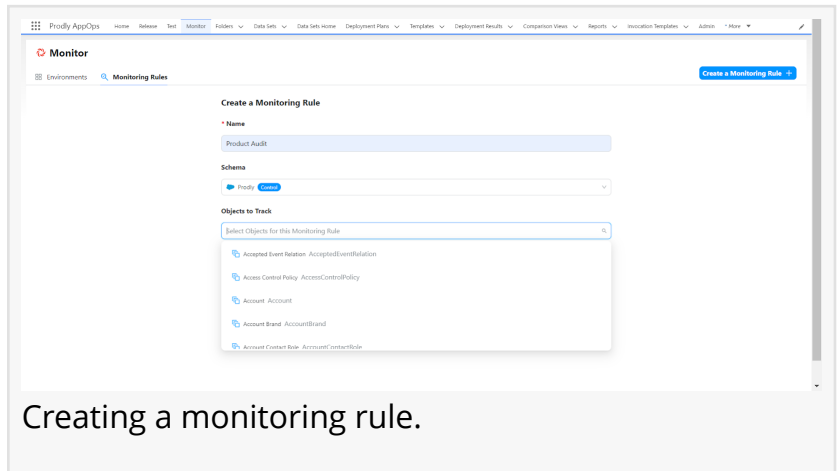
Prodly AppOps Home Release Test Monitor Folders Data Sets Data Sets Home Deployment Plans Templates Deployment Results Comparison Views Reports Invocation Templates Admin More

Monitor

Environments Monitoring Rules

Create a Monitoring Rule +

Create a Monitoring Rule

* Name

Product Audit

Schema

Prodly Control

Objects to Track

Select Objects for this Monitoring Rule

Accepted Event Relation AcceptedEventRelation

Access Control Policy AccessControlPolicy

Account Account

Account Brand AccountBrand

Account Contact Role AccountContactRole

Creating a monitoring rule.